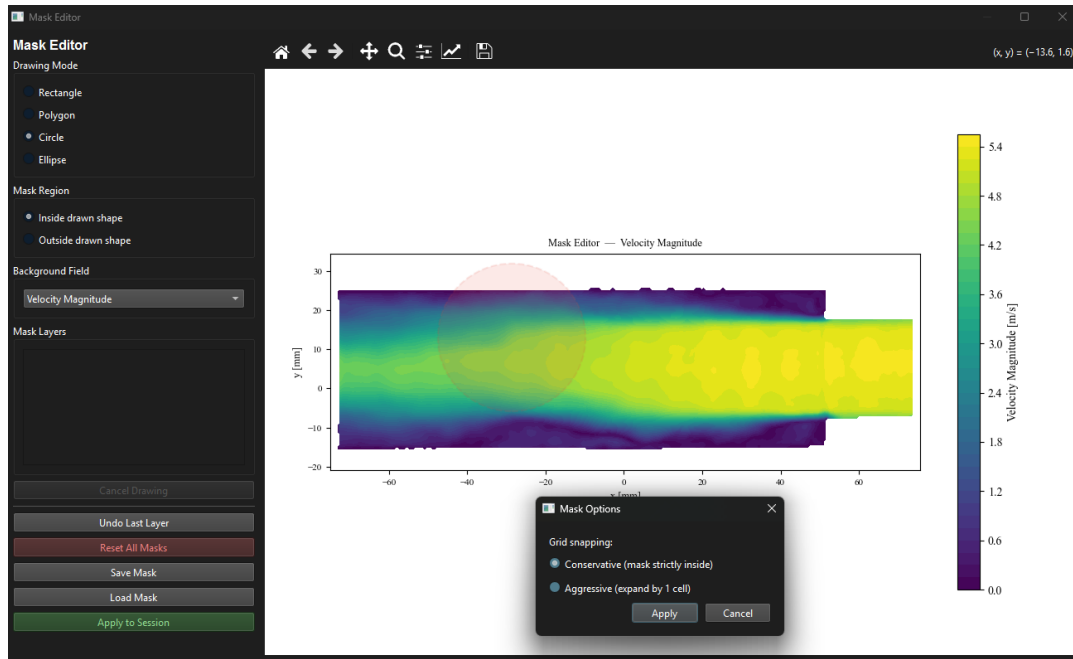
Mask Editor

Mask Editor
Drawing Mode
Rectangle
Polygon
Circle
Ellipse

Mask Region
Inside drawn shape
Outside drawn shape

Background Field
Velocity Magnitude

Mask Layers

Cancel Drawing
Undo Last Layer
Reset All Masks
Save Mask
Load Mask
Apply to Session

(x, y) = (−13.6, 1.6)

Mask Editor — Velocity Magnitude

y [mm]
30
20
10
0
−10
−20
−60
−40
−20
0
20
40
60
x [mm]

Velocity Magnitude [m/s]
5.4
4.8
4.2
3.6
3.0
2.4
1.8
1.2
0.6
0.0

Mask Options
Grid snapping:
Conservative (mask strictly inside)
Aggressive (expand by 1 cell)
Apply
Cancel